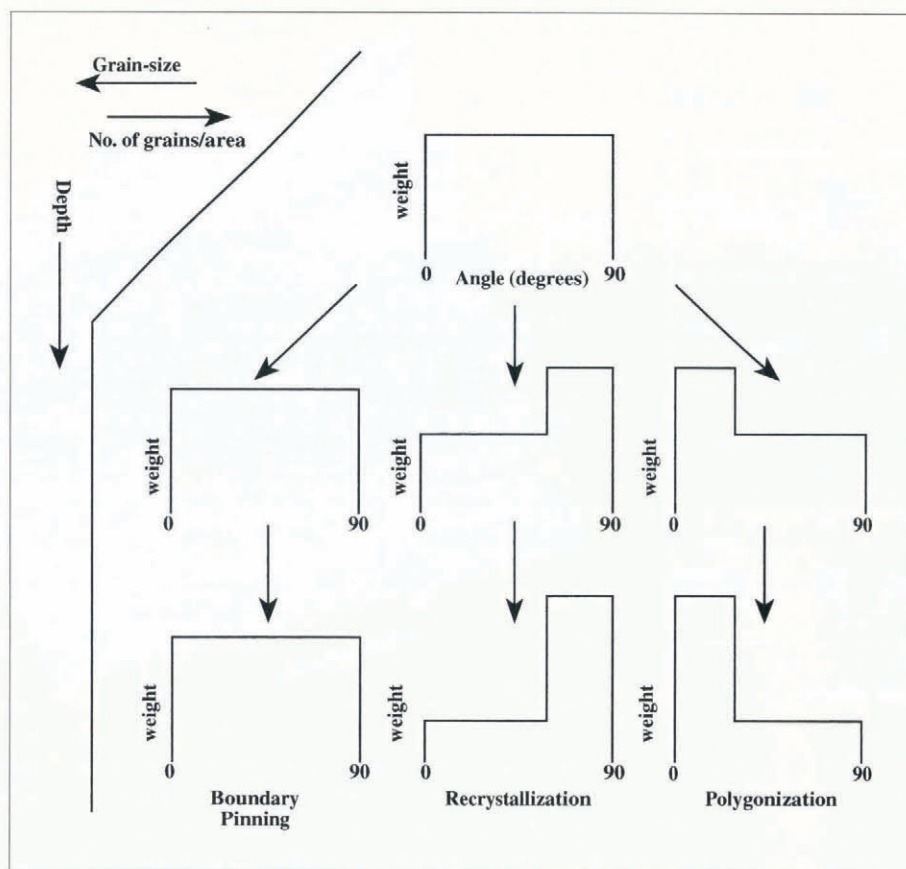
Grain-size

No. of grains/area

Depth

weight

0 Angle (degrees) 90

weight

0 90

weight

0 90

weight

0 90

weight

0 90

weight

0 90

weight

0 90

Boundary Pinning

Recrystallization

Polygonization